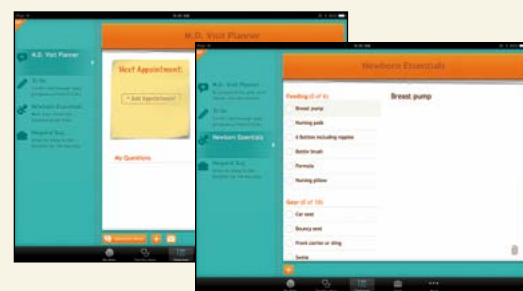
M.D. Visit Planner

M.D. Visit Planner

To Do

Newborn Essentials

Hospital Bag

Next Appointment:

+ Add Appointment

My Questions

Newborn Essentials

M.D. Visit Planner

To Do

Newborn Essentials

Hospital Bag

Feeding (0 of 6)

Breast pump

Nursing pads

4 Bottles including nipples

Bottle brush

Formula

Nursing pillow

Gear (0 of 10)

Car seat

Bouncy seat

Front carrier or sling

Swing

Breast pump